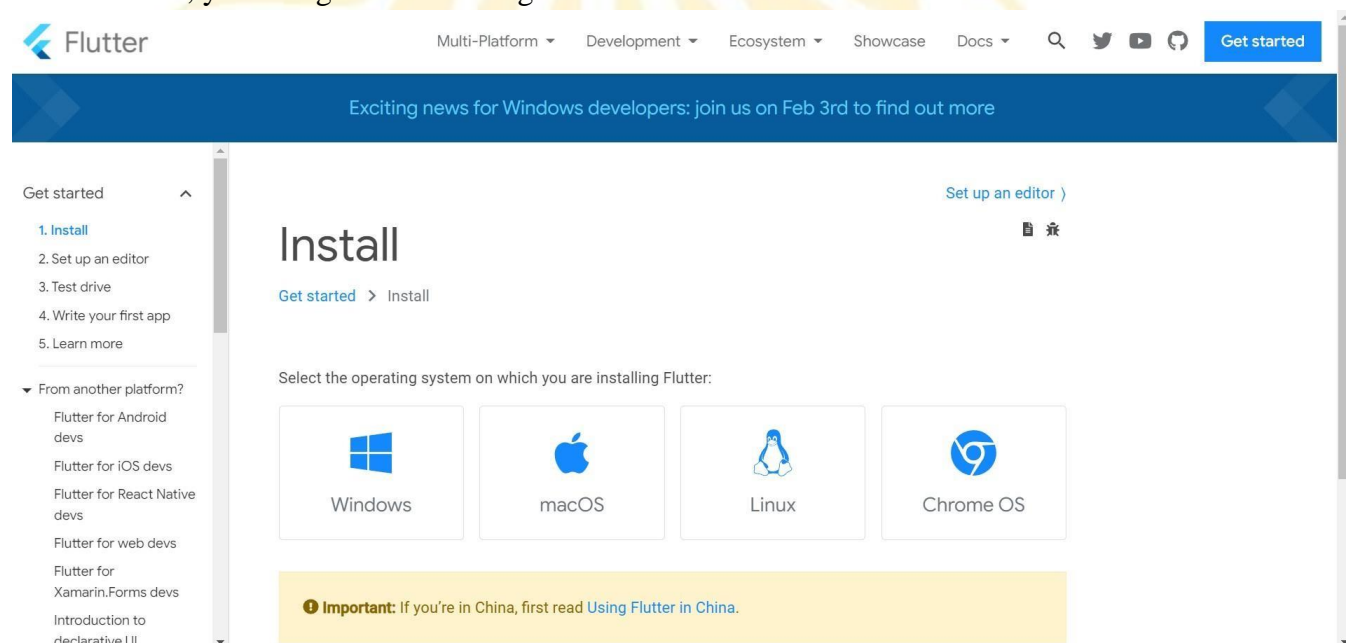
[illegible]

Flutter

Multi-Platform ▾ Development ▾ Ecosystem ▾ Showcase Docs ▾

Get started

Exciting news for Windows developers: join us on Feb 3rd to find out more

Get started

1. Install
2. Set up an editor
3. Test drive
4. Write your first app
5. Learn more

From another platform?
Flutter for Android devs
Flutter for iOS devs
Flutter for React Native devs
Flutter for web devs
Flutter for Xamarin.Forms devs
Introduction to declarative UI

Set up an editor ›

Install

Get started > Install

Select the operating system on which you are installing Flutter:

Windows

macOS

Linux

Chrome OS

Important: If you're in China, first read Using Flutter in China.